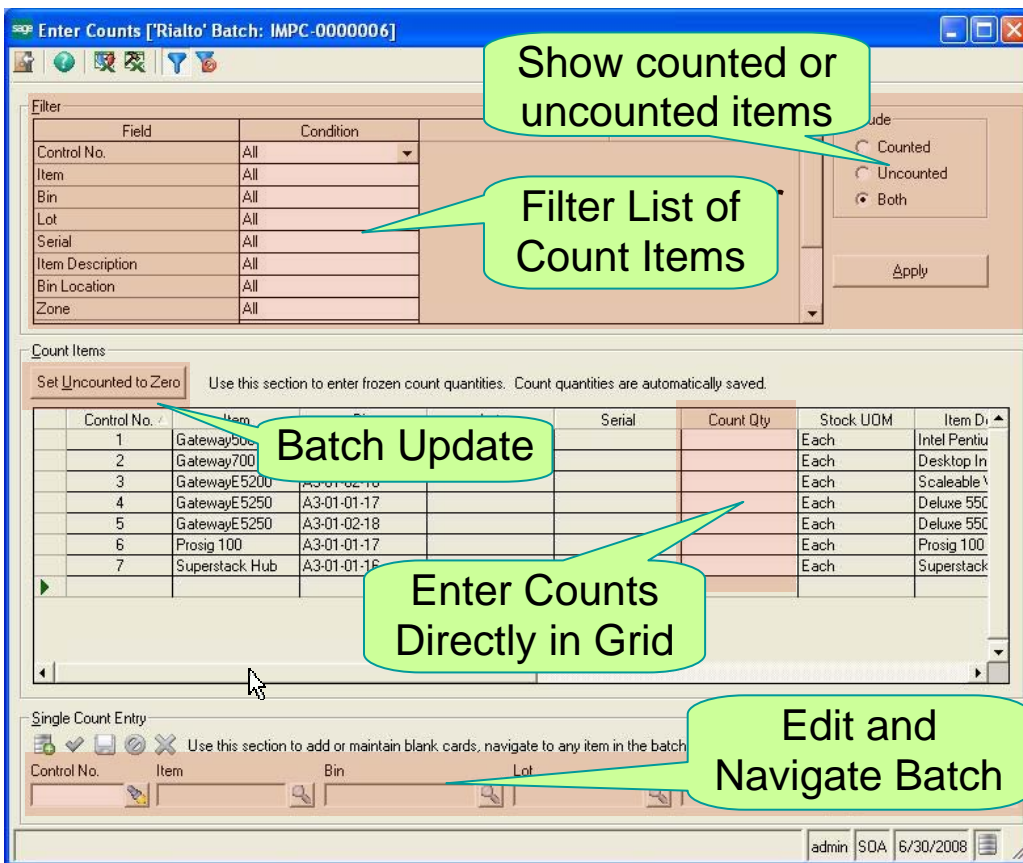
sage Enter Counts ['Rialto' Batch: IMPC-0000006]

Show counted or uncounted items

Filter

| Field | Condition |
|---|---|
| Control No. | All |
| Item | All |
| Bin | All |
| Lot | All |
| Serial | All |
| Item Description | All |
| Bin Location | All |
| Zone | All |

Filter List of Count Items

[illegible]ude
Counted
Uncounted
Both

Apply

Count Items

Set Uncounted to Zero

Use this section to enter frozen count quantities. Count quantities are automatically saved.

Batch Update

| Control No. | Item | Bin | Lot | Serial | Count Qty | Stock UOM | Item D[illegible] |
|---|---|---|---|---|---|---|---|
| 1 | Gateway50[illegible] | | | | | Each | Intel Pentiu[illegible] |
| 2 | Gateway700 | | | | | Each | Desktop In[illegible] |
| 3 | GatewayE5200 | A3-01-02-18 | | | | Each | Scaleable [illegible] |
| 4 | GatewayE5250 | A3-01-01-17 | | | | Each | Deluxe 550 |
| 5 | GatewayE5250 | A3-01-02-18 | | | | Each | Deluxe 550 |
| 6 | Prosig 100 | A3-01-01-17 | | | | Each | Prosig 100 |
| 7 | Superstack Hub | A3-01-01-16 | | | | Each | Superstack |

Enter Counts Directly in Grid

Single Count Entry

Use this section to add or maintain blank cards, navigate to any item in the batch

Edit and Navigate Batch

Control No.
Item
Bin
Lot

admin SOA 6/30/2008